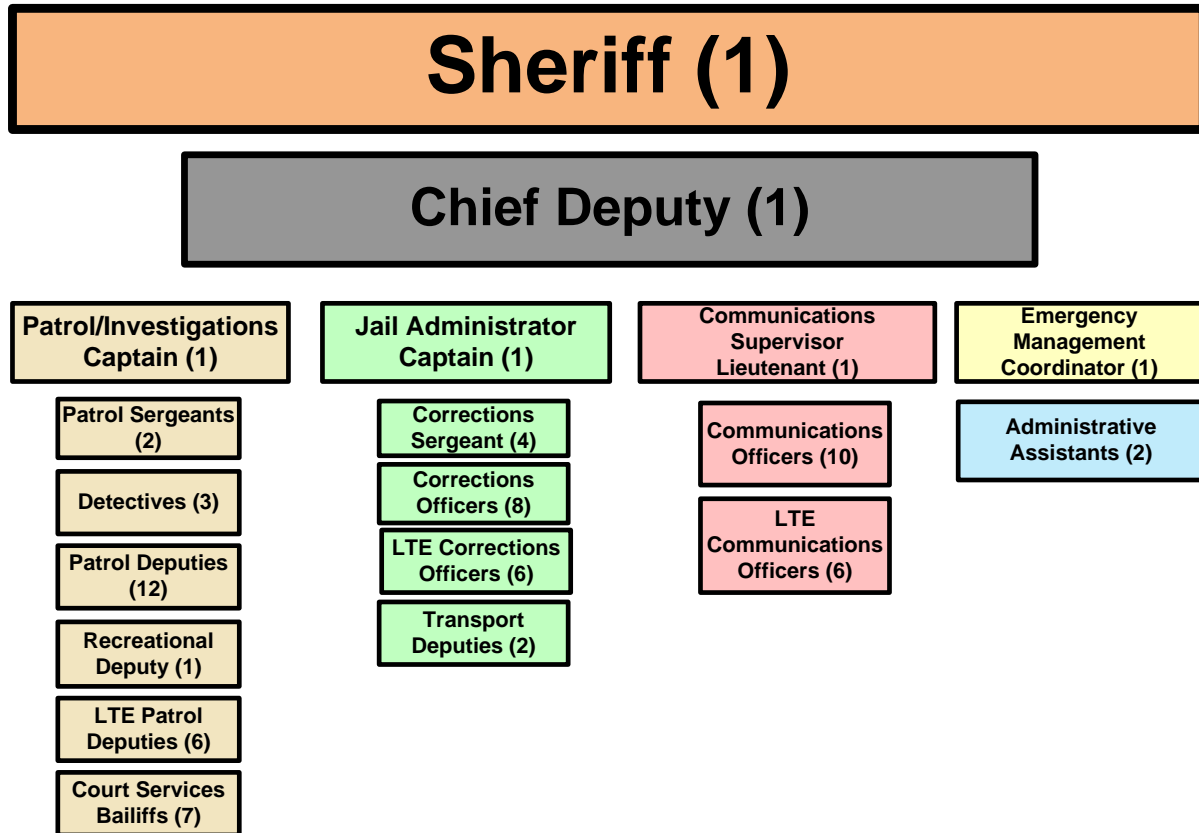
Sheriff (1)

Chief Deputy (1)

Patrol/Investigations Captain (1)

Patrol Sergeants (2)

Detectives (3)

Patrol Deputies (12)

Recreational Deputy (1)

LTE Patrol Deputies (6)

Court Services Bailiffs (7)

Jail Administrator Captain (1)

Corrections Sergeant (4)

Corrections Officers (8)

LTE Corrections Officers (6)

Transport Deputies (2)

Communications Supervisor Lieutenant (1)

Communications Officers (10)

LTE Communications Officers (6)

Emergency Management Coordinator (1)

Administrative Assistants (2)